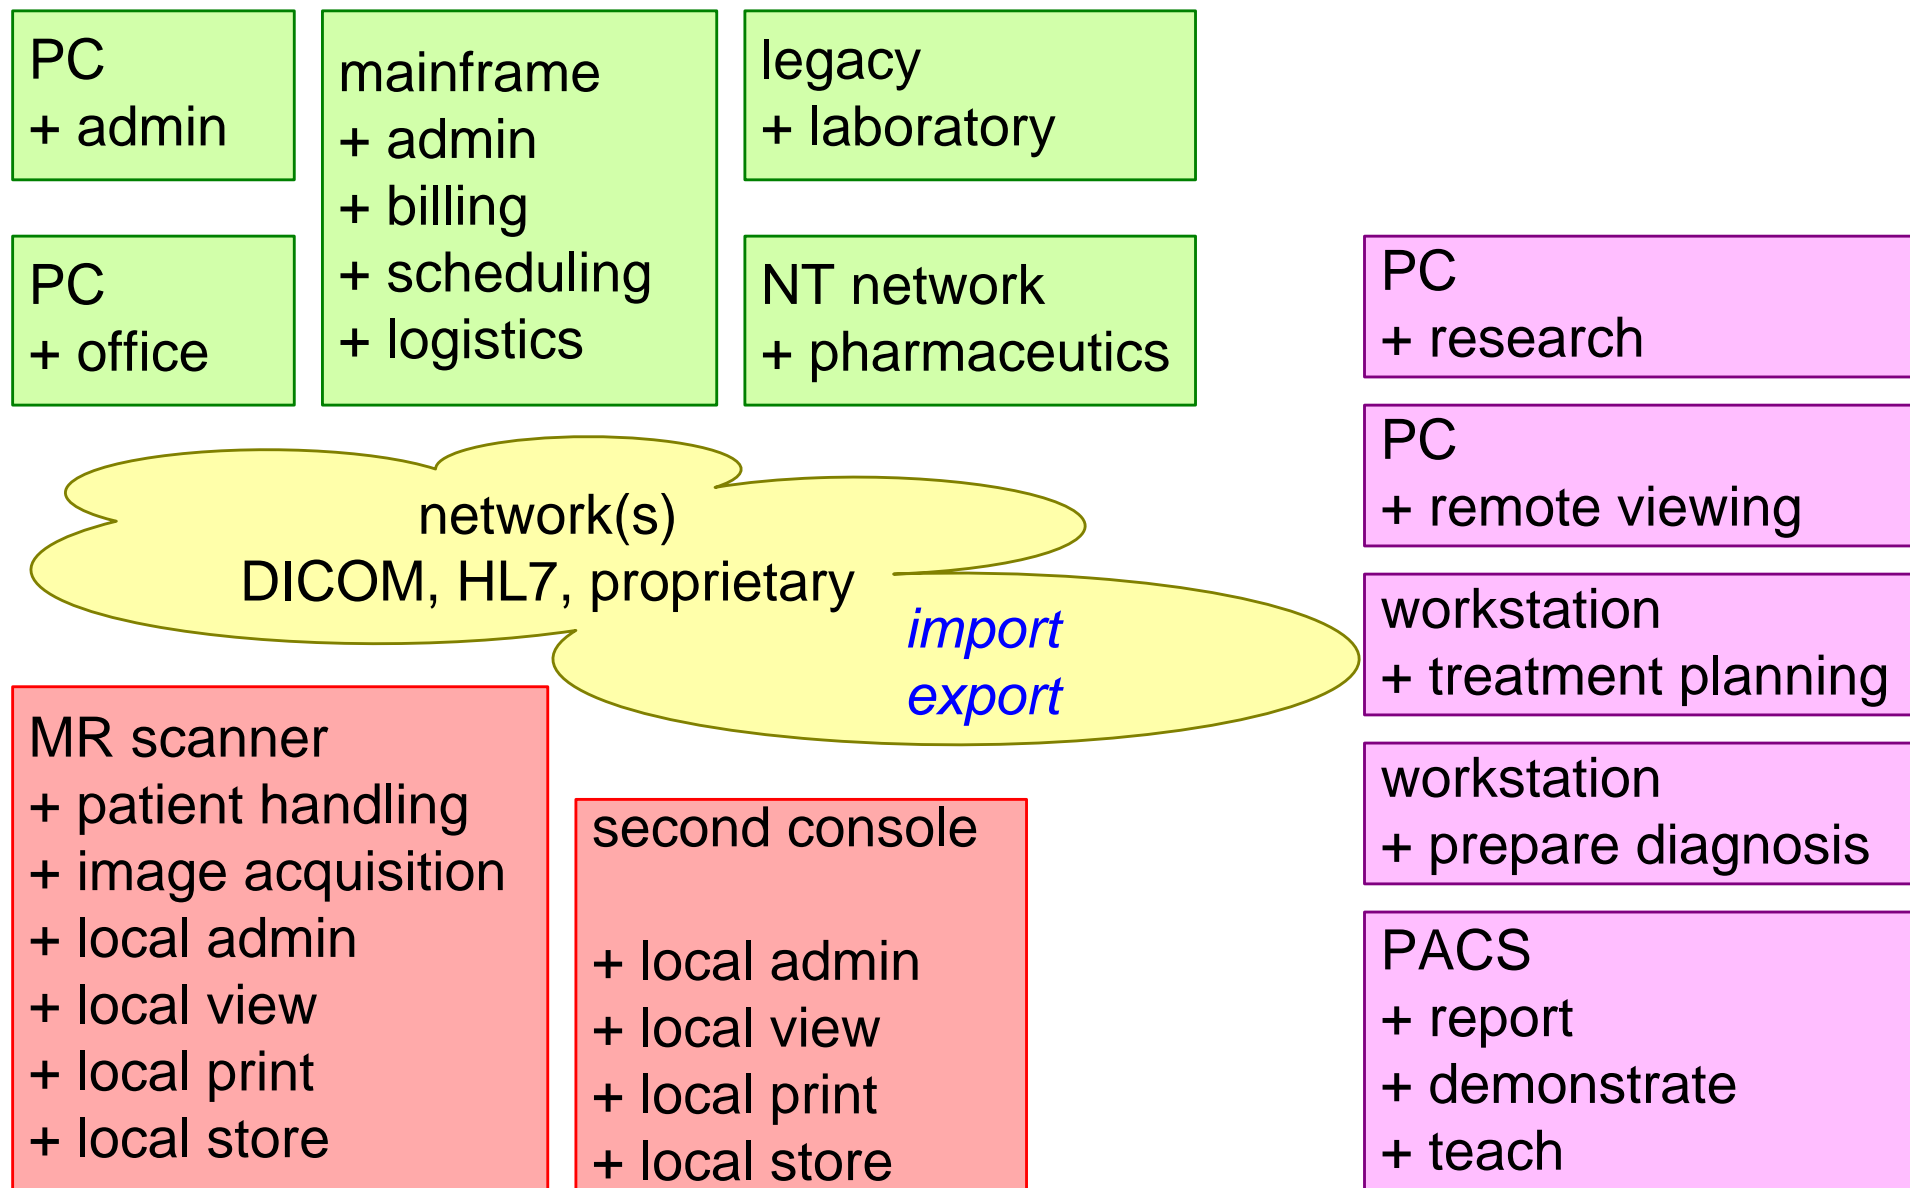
PC
+ admin

PC
+ office

mainframe
+ admin
+ billing
+ scheduling
+ logistics

legacy
+ laboratory

NT network
+ pharmaceutics

network(s)
DICOM, HL7, proprietary

import
export

PC
+ research

PC
+ remote viewing

workstation
+ treatment planning

workstation
+ prepare diagnosis

PACS
+ report
+ demonstrate
+ teach

MR scanner
+ patient handling
+ image acquisition
+ local admin
+ local view
+ local print
+ local store

second console

+ local admin
+ local view
+ local print
+ local store